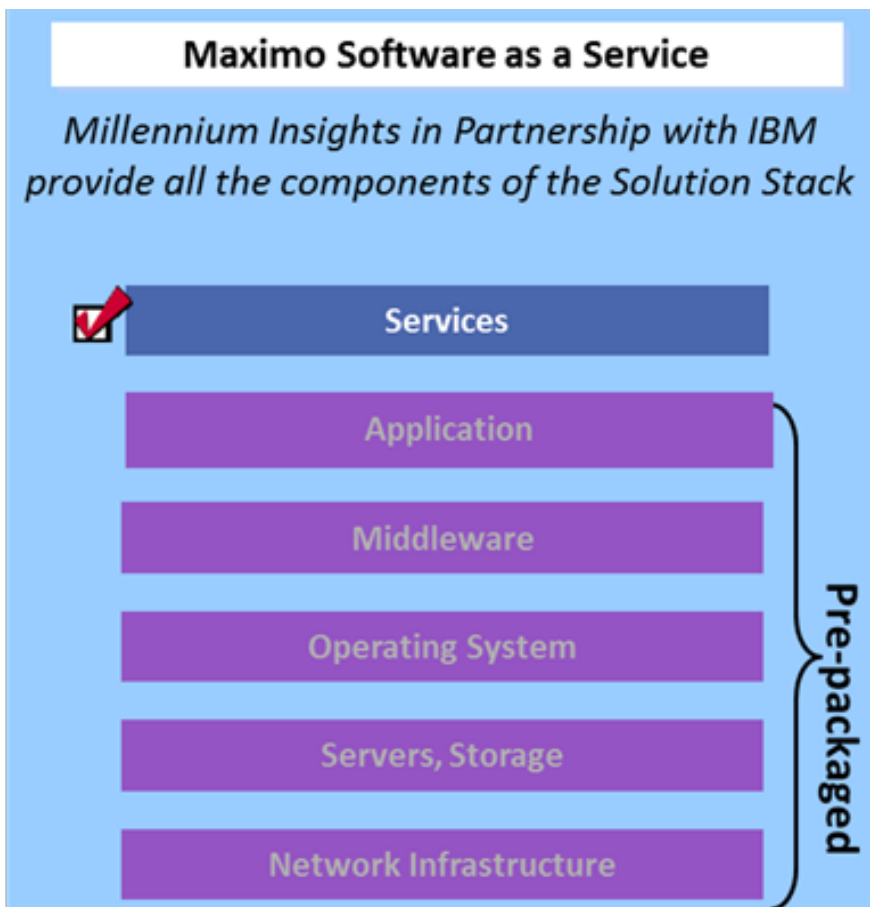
Maximo Software as a Service

Millennium Insights in Partnership with IBM provide all the components of the Solution Stack

Services

Application

Middleware

Operating System

Servers, Storage

Network Infrastructure

Pre-packaged